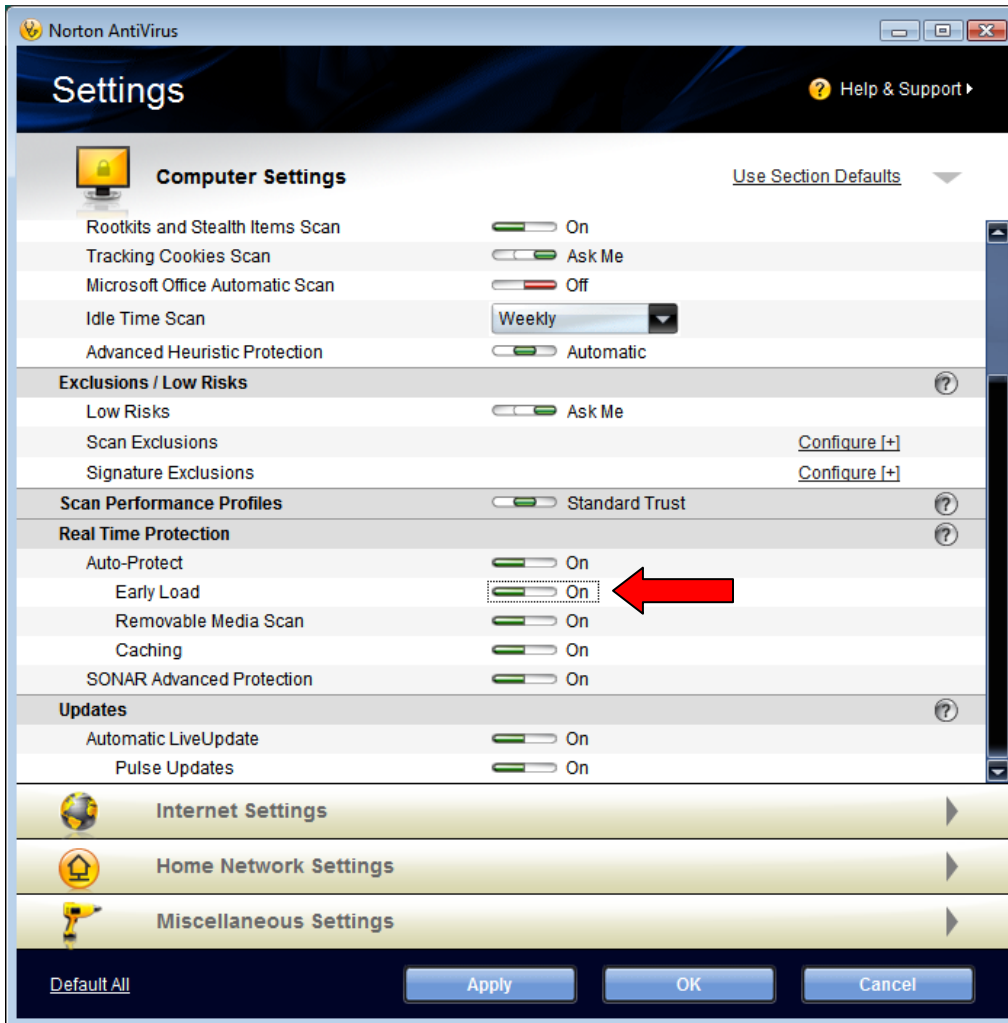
Norton AntiVirus

Settings

Help & Support

Computer Settings

Use Section Defaults

Rootkits and Stealth Items Scan On
Tracking Cookies Scan Ask Me
Microsoft Office Automatic Scan Off
Idle Time Scan Weekly
Advanced Heuristic Protection Automatic

Exclusions / Low Risks
Low Risks Ask Me
Scan Exclusions Configure [+]
Signature Exclusions Configure [+]

Scan Performance Profiles Standard Trust

Real Time Protection
Auto-Protect On
Early Load On
Removable Media Scan On
Caching On
SONAR Advanced Protection On

Updates
Automatic LiveUpdate On
Pulse Updates On

Internet Settings

Home Network Settings

Miscellaneous Settings

Default All

Apply

OK

Cancel